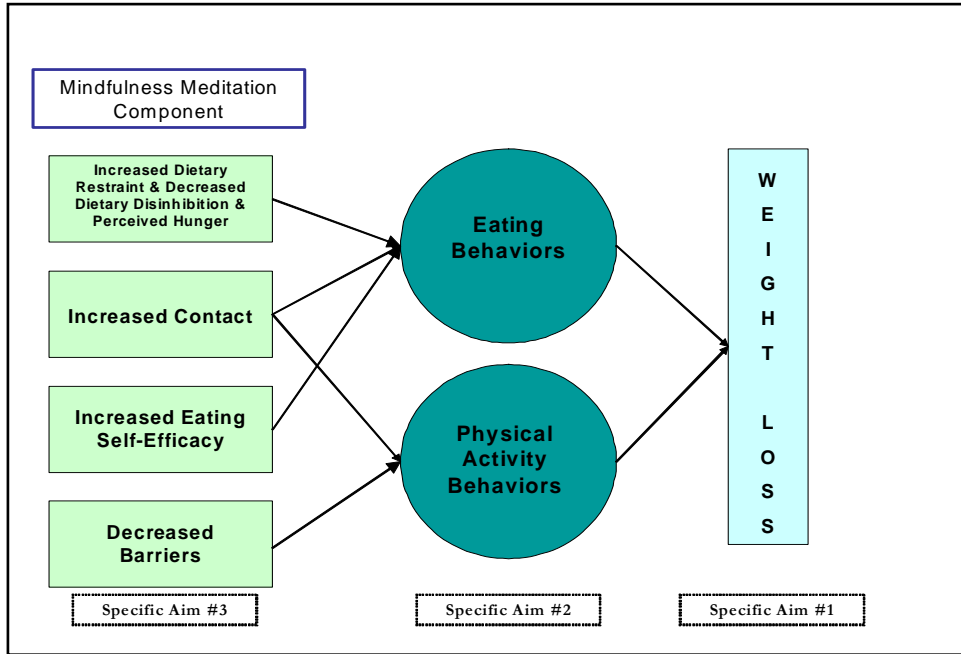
Mindfulness Meditation Component

Increased Dietary Restraint & Decreased Dietary Disinhibition & Perceived Hunger

Increased Contact

Increased Eating Self-Efficacy

Decreased Barriers

Eating Behaviors

Physical Activity Behaviors

W E I G H T L O S S

Specific Aim #3

Specific Aim #2

Specific Aim #1